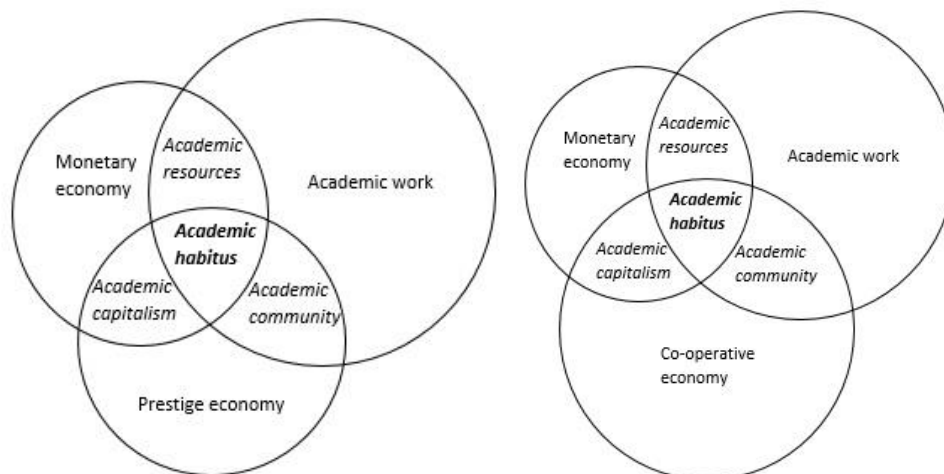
Monetary economy

Academic resources

Academic work

Academic habitus

Academic capitalism

Academic community

Prestige economy

Monetary economy

Academic resources

Academic work

Academic habitus

Academic capitalism

Academic community

Co-operative economy